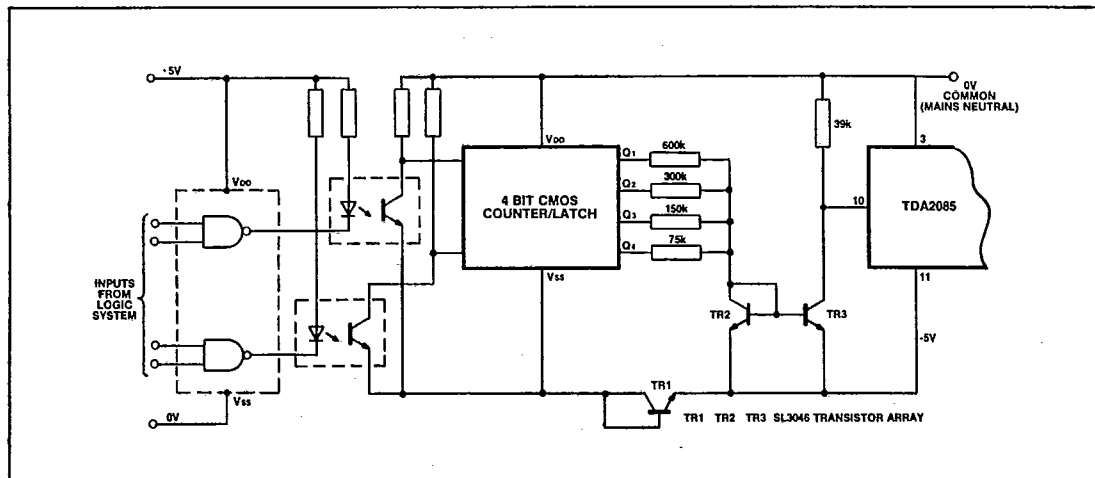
-5V
0V COMMON (MAINS NEUTRAL)
$V_{DD}$
$V_{DD}$
4 BIT CMOS COUNTER/LATCH
$Q_1$
$Q_2$
$Q_3$
$Q_4$
600k
300k
150k
75k
39k
3
10
TDA2085
11
INPUTS FROM LOGIC SYSTEM
$V_{SS}$
TR2
TR3
-5V
0V
$V_{SS}$
TR1
TR1 TR2 TR3 SL3046 TRANSISTOR ARRAY